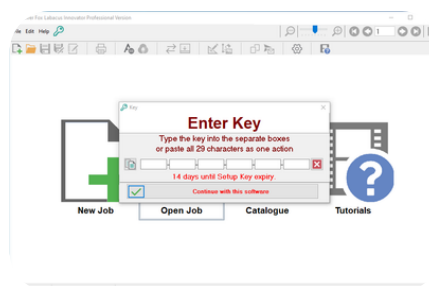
et For Labacus Innovator Professional Version
ile Edit Help
1
Key
Enter Key
Type the key into the separate boxes
or paste all 29 characters as one action
14 days until Setup Key expiry.
Continue with this software
New Job
Open Job
Catalogue
Tutorials